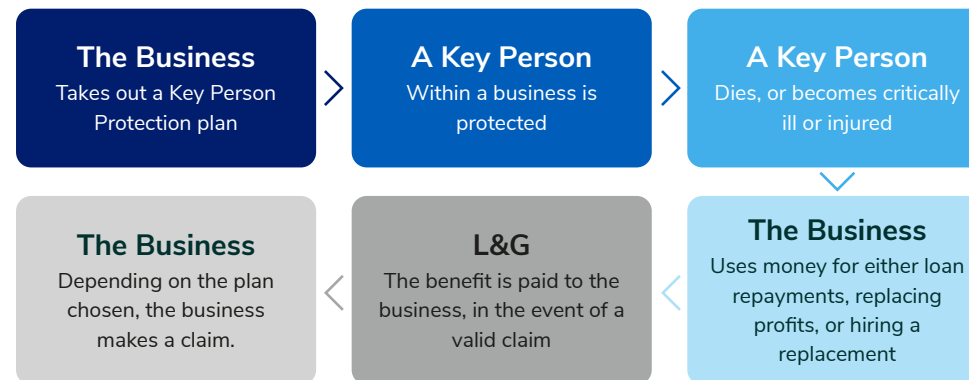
The Business
Takes out a Key Person Protection plan

A Key Person
Within a business is protected

A Key Person
Dies, or becomes critically ill or injured

The Business
Uses money for either loan repayments, replacing profits, or hiring a replacement

L&G
The benefit is paid to the business, in the event of a valid claim

The Business
Depending on the plan chosen, the business makes a claim.